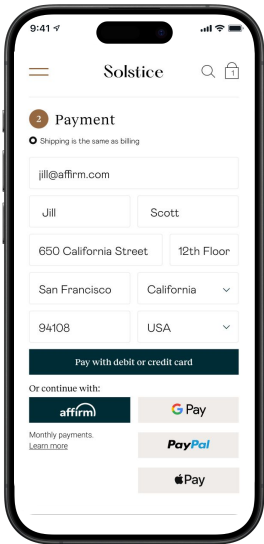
9:41

Solstice

1

2 Payment

Shipping is the same as billing

jill@affirm.com

Jill

Scott

650 California Street

12th Floor

San Francisco

California

94108

USA

Pay with debit or credit card

Or continue with:

affirm

G Pay

Monthly payments.
Learn more

PayPal

Pay